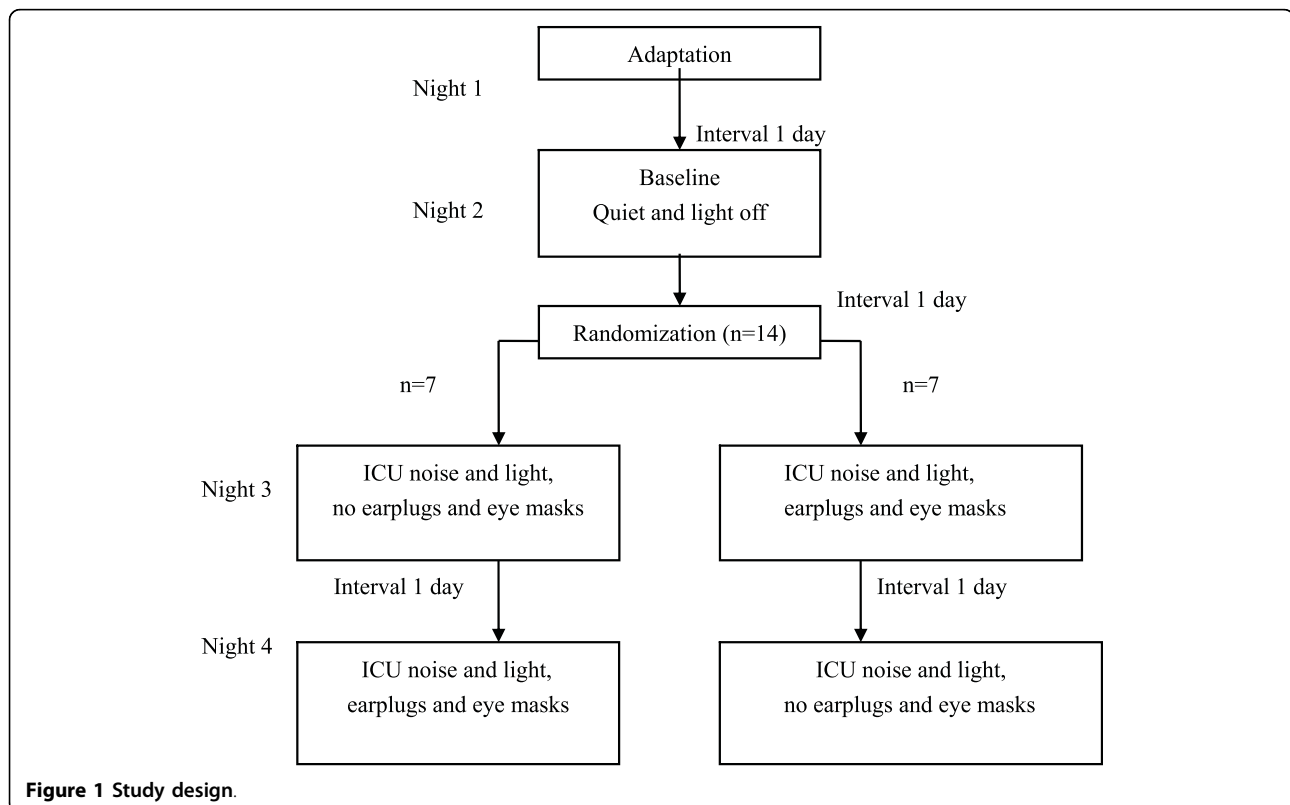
Adaptation

Night 1

Interval 1 day

Baseline
Quiet and light off

Night 2

Interval 1 day

Randomization (n=14)

n=7

n=7

Night 3

ICU noise and light, no earplugs and eye masks

ICU noise and light, earplugs and eye masks

Interval 1 day

Interval 1 day

Night 4

ICU noise and light, earplugs and eye masks

ICU noise and light, no earplugs and eye masks

Figure 1 Study design.